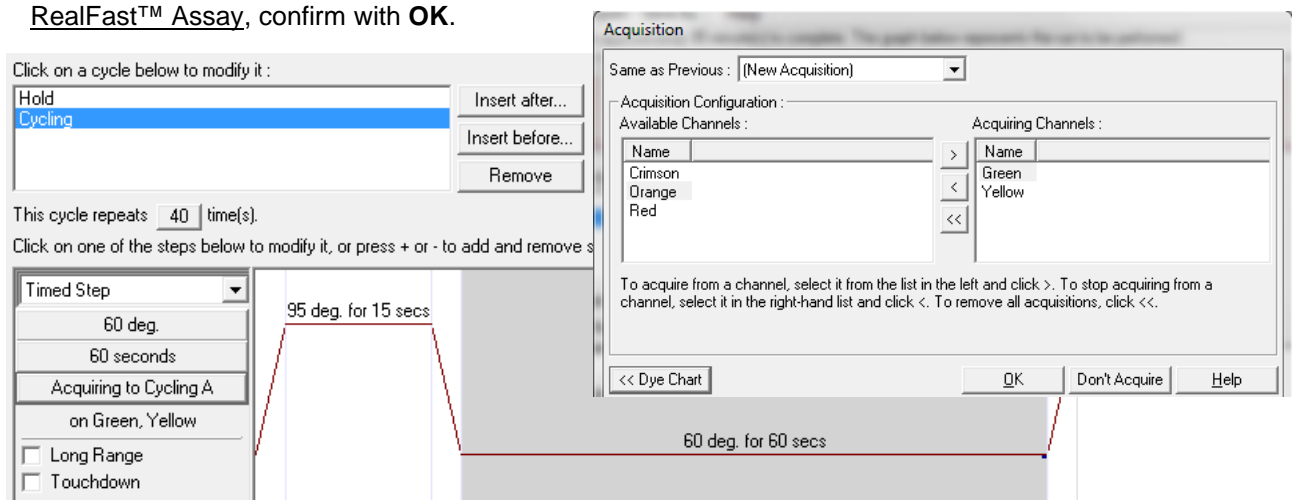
RealFast™ Assay, confirm with **OK**.

Click on a cycle below to modify it :

Hold
Cycling

Insert after...
Insert before...
Remove

This cycle repeats 40 time(s).

Click on one of the steps below to modify it, or press + or - to add and remove s

Timed Step
60 deg.
60 seconds
Acquiring to Cycling A
on Green, Yellow
Long Range
Touchdown

95 deg. for 15 secs

60 deg. for 60 secs

Acquisition

Same as Previous : (New Acquisition)

Acquisition Configuration :

Available Channels :

| Name |
|---|
| Crimson |
| Orange |
| Red |

>
<
<<

Acquiring Channels :

| Name |
|---|
| Green |
| Yellow |

To acquire from a channel, select it from the list in the left and click >. To stop acquiring from a channel, select it in the right-hand list and click <. To remove all acquisitions, click <<.

<< Dye Chart
OK
Don't Acquire
Help